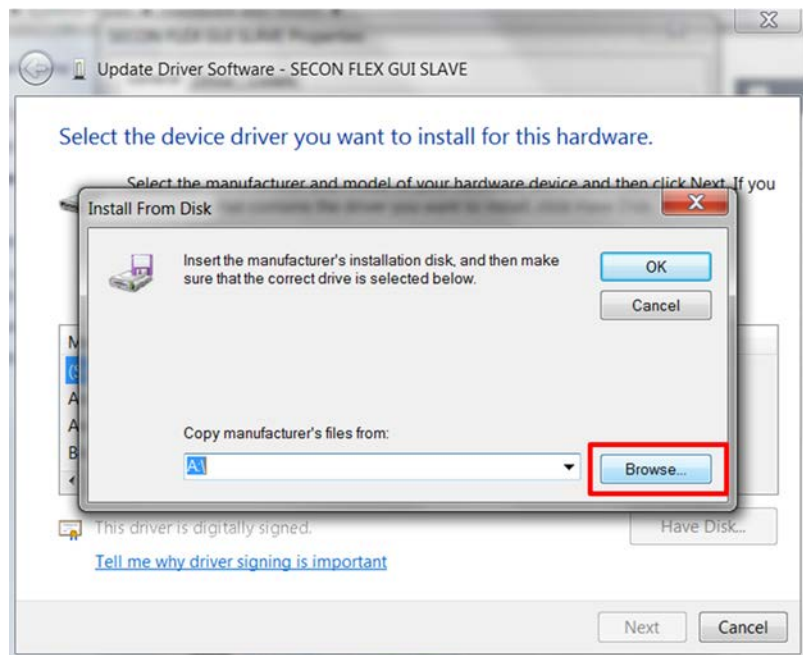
Update Driver Software - SECON FLEX GUI SLAVE

Select the device driver you want to install for this hardware.

Select the manufacturer and model of your hardware device and then click Next. If you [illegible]

Install From Disk

Insert the manufacturer's installation disk, and then make sure that the correct drive is selected below.

OK

Cancel

Copy manufacturer's files from:

A:\

Browse...

This driver is digitally signed.

Tell me why driver signing is important

Have Disk...

Next

Cancel